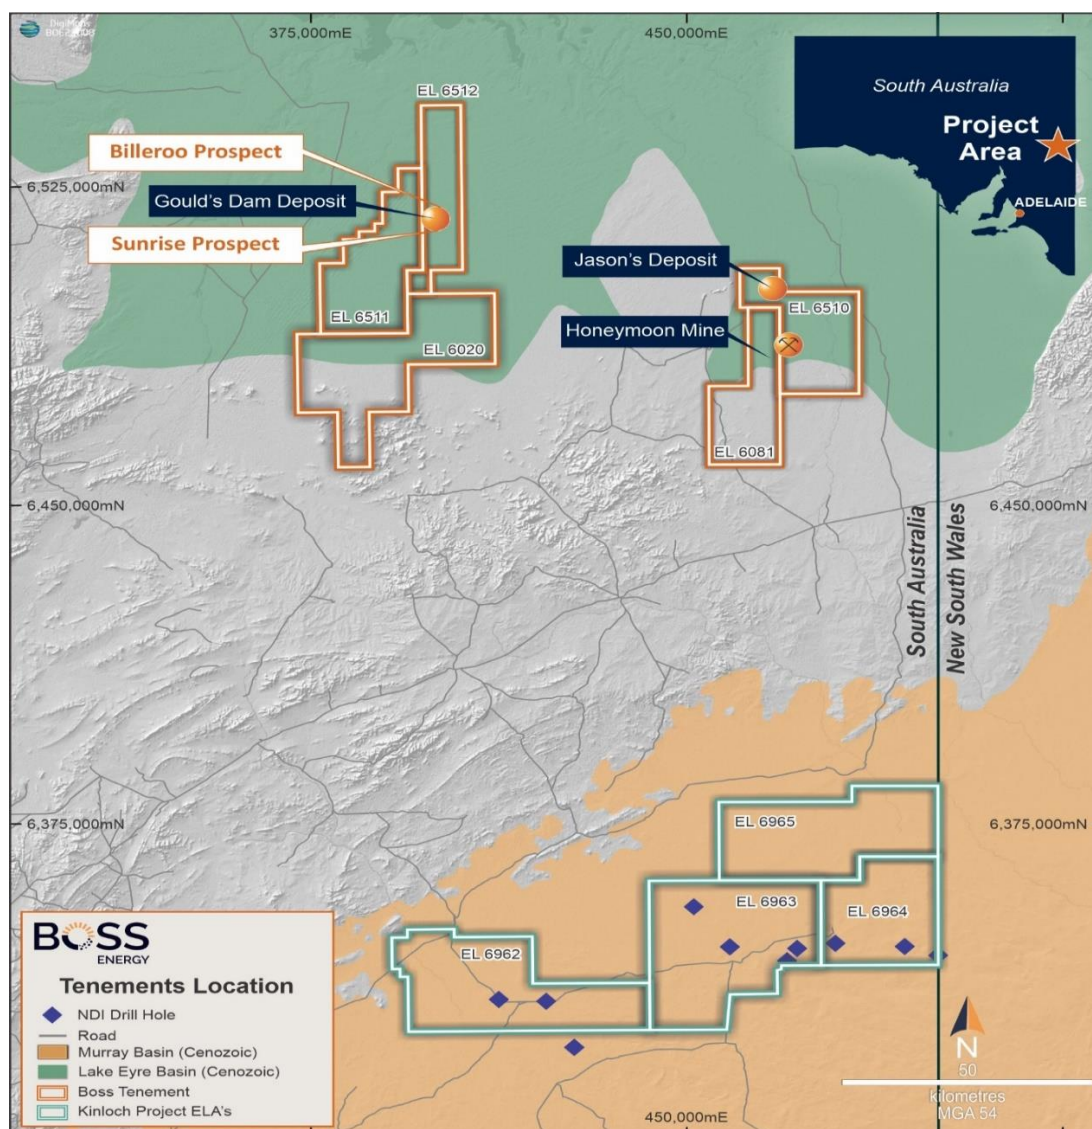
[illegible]

375,000mE

450,000mE

South Australia

Project Area

ADELAIDE

EL 6512

Billeroo Prospect

6,525,000mN

Gould's Dam Deposit

Sunrise Prospect

Jason's Deposit

EL 6510

EL 6511

EL 6020

Honeymoon Mine

EL 6081

6,450,000mN

6,450,000mN

South Australia

New South Wales

6,375,000mN

6,375,000mN

EL 6965

EL 6963

EL 6964

EL 6962

BOSS ENERGY

Tenements Location

NDI Drill Hole
Road
Murray Basin (Cenozoic)
Lake Eyre Basin (Cenozoic)
Boss Tenement
Kinloch Project ELA's

N

50

kilometres
MGA 54

450,000mE